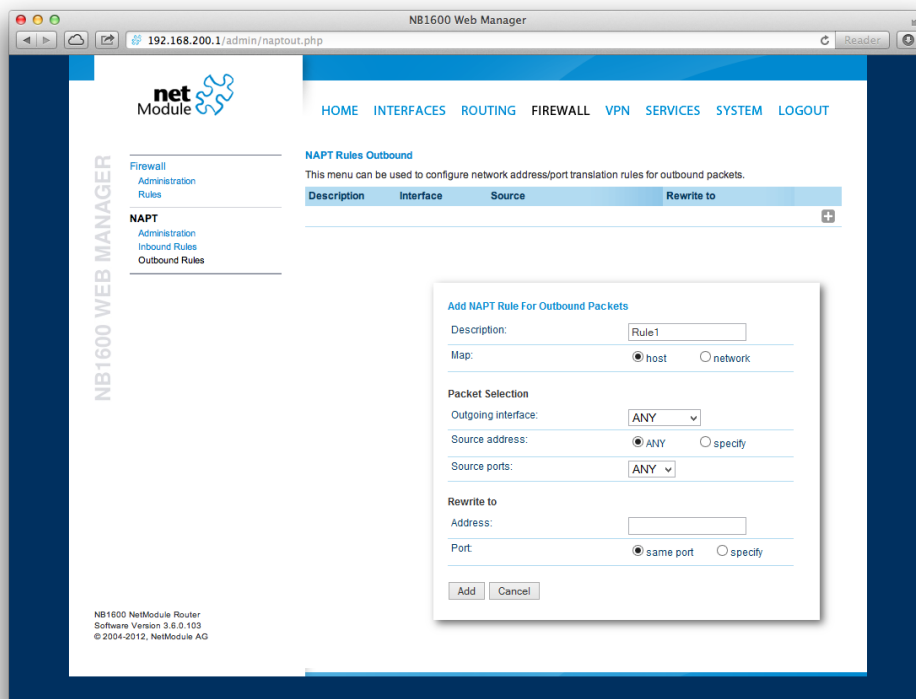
NB1600 Web Manager

192.168.200.1/admin/naptout.php

Reader

net Module

HOME INTERFACES ROUTING FIREWALL VPN SERVICES SYSTEM LOGOUT

NB1600 WEB MANAGER

Firewall
Administration
Rules

NAPT
Administration
Inbound Rules
Outbound Rules

NAPT Rules Outbound
This menu can be used to configure network address/port translation rules for outbound packets.

| Description | Interface | Source | Rewrite to |
|---|---|---|---|

Add NAPT Rule For Outbound Packets

Description: Rule1

Map: host network

Packet Selection

Outgoing interface: ANY

Source address: ANY specify

Source ports: ANY

Rewrite to

Address:

Port: same port specify

Add Cancel

NB1600 NetModule Router
Software Version 3.6.0.103
© 2004-2012, NetModule AG